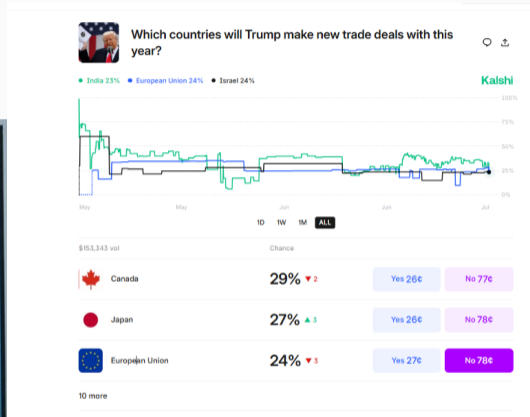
Which countries will Trump make new trade deals with this year?

● India 23% ● European Union 24% ● Israel 24%

Kalshi

100%
75%
50%
25%
0%

May
May
Jun
Jun
Jul

1D 1W 1M ALL

$153,343 vol

Chance

Canada 29% ▼2 Yes 26¢ No 77¢

Japan 27% ▲3 Yes 26¢ No 78¢

European Union 24% ▼3 Yes 27¢ No 78¢

10 more